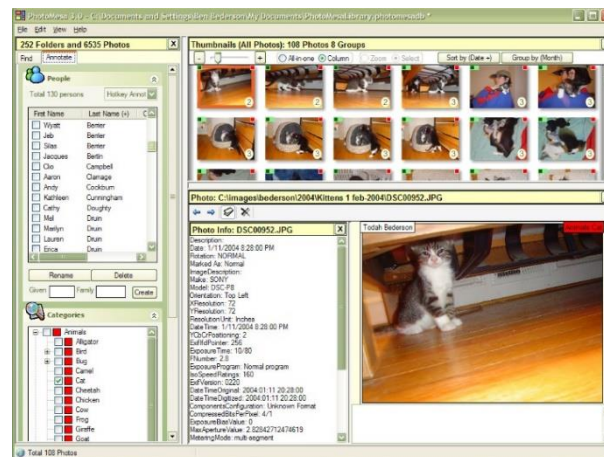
PhotoMesa 3.0 - C:\Documents and Settings\Ben Bederson\My Documents\PhotoMesaLibrary\photomesadb *

File Edit View Help

252 Folders and 6535 Photos

Find Annotate

People

Total 130 persons Hotkey Annot

| First Name | Last Name (+) |
|---|---|
| Wyatt | Berter |
| Jeb | Berter |
| Silas | Berter |
| Jacques | Bertin |
| Clo | Campbell |
| Aaron | Clamage |
| Andy | Cockburn |
| Kathleen | Cunningham |
| Cathy | Doughty |
| Mel | Druin |
| Marilyn | Druin |
| Lauren | Druin |
| Erica | Druin |

Rename Delete

Given Family Create

Categories

Animals
Alligator
Bird
Bug
Camel
Cat
Cheetah
Chicken
Cow
Frog
Giraffe
Goat

Thumbnails (All Photos): 108 Photos 8 Groups

All-in-one Column Zoom Select Sort by (Date +) Group by (Month)

Photo: C:\images\bederson\2004\Kittens 1 feb-2004\DSC00952.JPG

Photo Info: DSC00952.JPG

Description:
Date: 1/11/2004 8:28:00 PM
Rotation: NORMAL
Marked As: Normal
ImageDescription:
Make: SONY
Model: DSC-P8
Orientation: Top Left
XResolution: 72
YResolution: 72
ResolutionUnit: Inches
DateTime: 1/11/2004 8:28:00 PM
YCbCrPositioning: 2
ExifIfdPointer: 256
ExposureTime: 10/80
FNumber: 2.8
ExposureProgram: Normal program
IsoSpeedRatings: 160
ExifVersion: 0220
DateTimeOriginal: 2004:01:11 20:28:00
DateTimeDigitized: 2004:01:11 20:28:00
ComponentsConfiguration: Unknown Format
CompressedBitsPerPixel: 4/1
ExposureBiasValue: 0
MaxApertureValue: 2.82842712474619
MeteringMode: multi-segment

Todah Bederson

Total 108 Photos